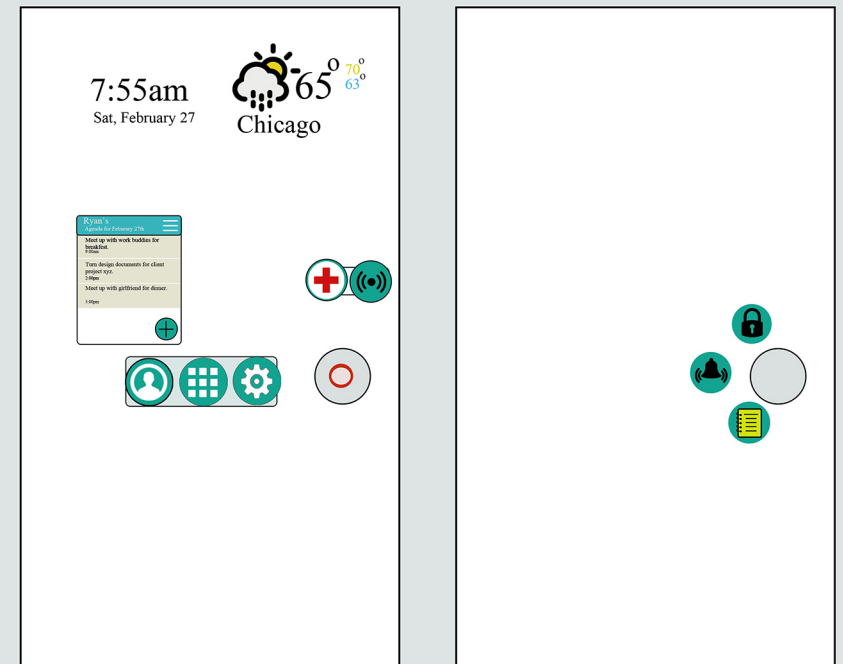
7:55am
Sat, February 27

65°
70°
63°
Chicago

Ryan's
Agenda for February 27th

Meet up with work buddies for breakfast.
9:30am

Turn design documents for client project xyz.
2:00pm

Meet up with girlfriend for dinner.
5:00pm